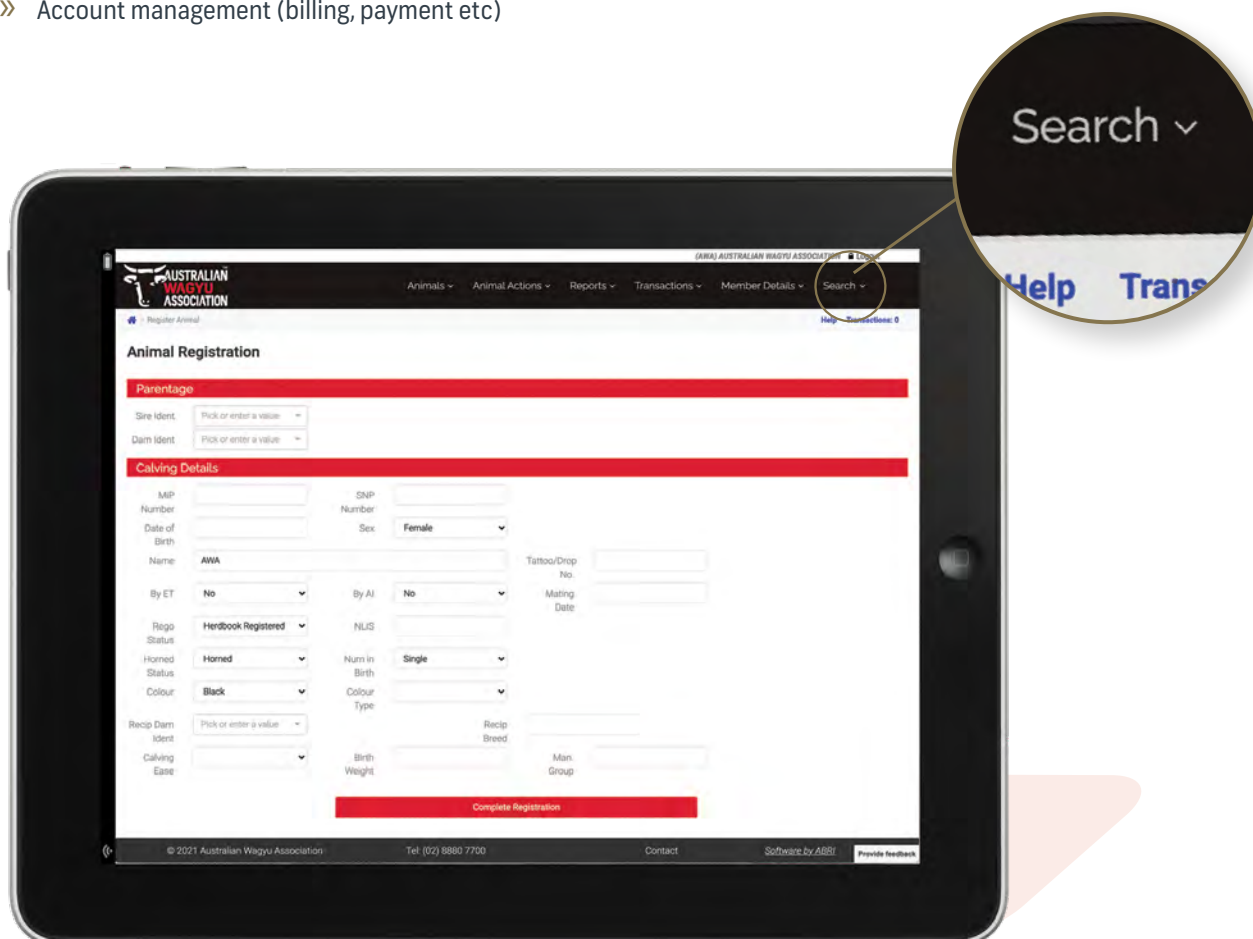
» Account management (billing, payment etc)

Search ⌄

Help Trans

(AWA) AUSTRALIAN WAGYU ASSOCIATION Logout

AUSTRALIAN WAGYU ASSOCIATION

Animals ⌄ Animal Actions ⌄ Reports ⌄ Transactions ⌄ Member Details ⌄ Search ⌄

Register Animal

Help Transactions: 0

Animal Registration

Parentage

Sire Ident Pick or enter a value

Dam Ident Pick or enter a value

Calving Details

MIP Number

SNP Number

Date of Birth

Sex Female

Name AWA

Tattoo/Drop No.

By ET No

By AI No

Mating Date

Rego Status Herdbook Registered

NLIS

Horned Status Horned

Num in Birth Single

Colour Black

Colour Type

Recip Dam Ident Pick or enter a value

Recip Breed

Calving Ease

Birth Weight

Man. Group

Complete Registration

© 2021 Australian Wagyu Association

Tel: (02) 8880 7700

Contact

Software by ABRI

Provide feedback